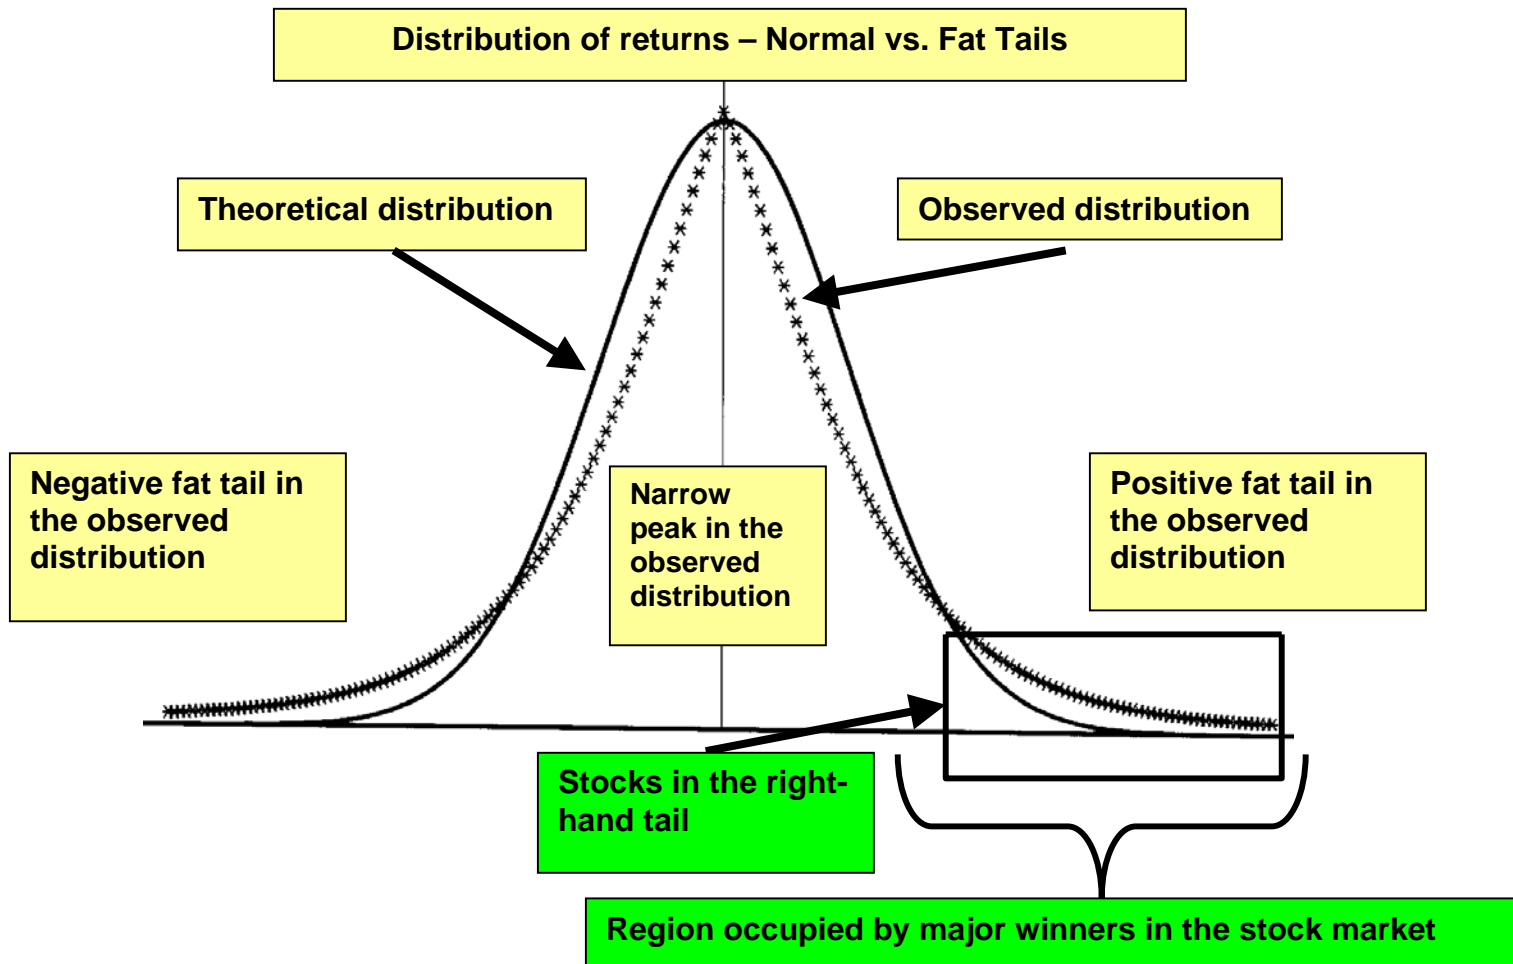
Distribution of returns – Normal vs. Fat Tails

Theoretical distribution

Observed distribution

Negative fat tail in the observed distribution

Narrow peak in the observed distribution

Positive fat tail in the observed distribution

Stocks in the right-hand tail

Region occupied by major winners in the stock market